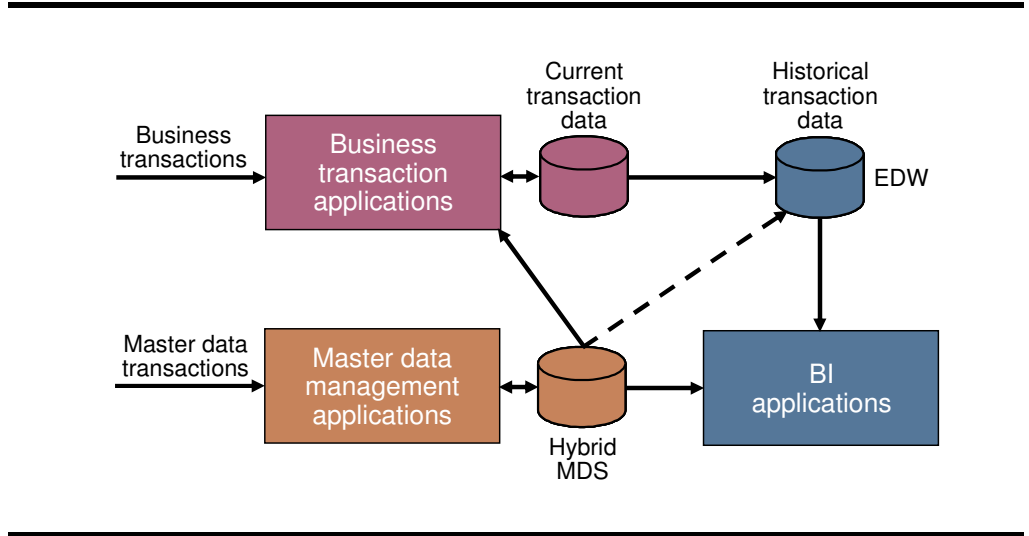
Business transactions

Business transaction applications

Current transaction data

Historical transaction data

EDW

Master data transactions

Master data management applications

Hybrid MDS

BI applications